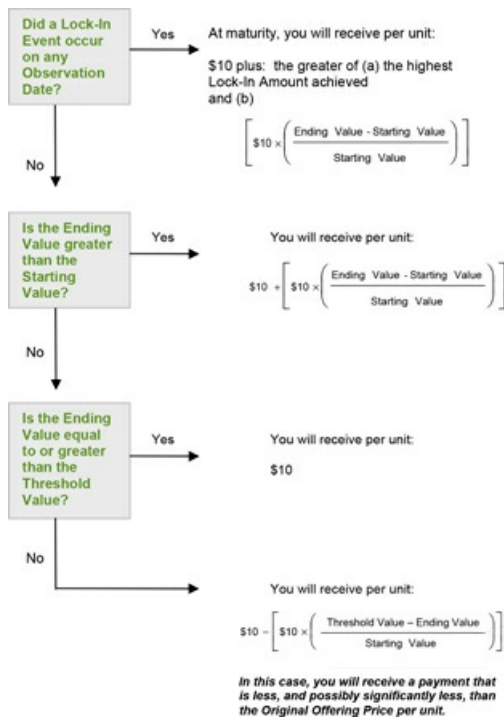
Did a Lock-In Event occur on any Observation Date?

Yes

At maturity, you will receive per unit:

\$10 plus: the greater of (a) the highest Lock-In Amount achieved and (b)

$\left[ \$10 \times \left( \frac{\text{Ending Value} - \text{Starting Value}}{\text{Starting Value}} \right) \right]$

No

Is the Ending Value greater than the Starting Value?

Yes

You will receive per unit:

$\$10 + \left[ \$10 \times \left( \frac{\text{Ending Value} - \text{Starting Value}}{\text{Starting Value}} \right) \right]$

No

Is the Ending Value equal to or greater than the Threshold Value?

Yes

You will receive per unit:

\$10

No

You will receive per unit:

$\$10 - \left[ \$10 \times \left( \frac{\text{Threshold Value} - \text{Ending Value}}{\text{Starting Value}} \right) \right]$

In this case, you will receive a payment that is less, and possibly significantly less, than the Original Offering Price per unit.